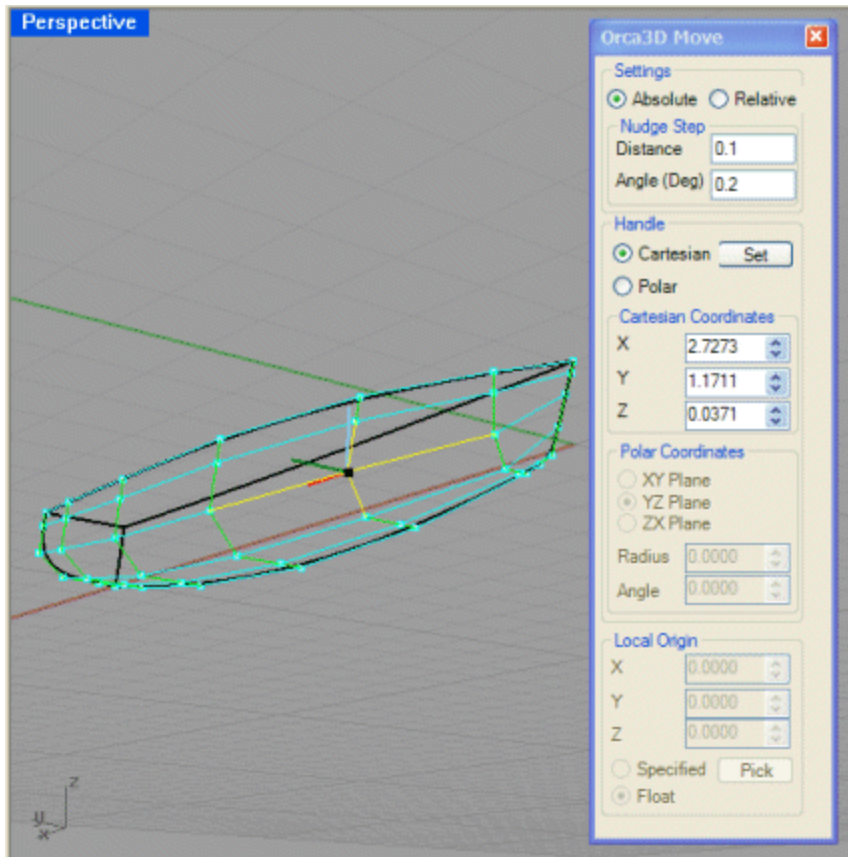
Perspective

Orca3D Move

Settings
Absolute
Relative

Nudge Step
Distance 0.1
Angle (Deg) 0.2

Handle
Cartesian
Set
Polar

Cartesian Coordinates
X 2.7273
Y 1.1711
Z 0.0371

Polar Coordinates
XY Plane
YZ Plane
ZX Plane
Radius 0.0000
Angle 0.0000

Local Origin
X 0.0000
Y 0.0000
Z 0.0000
Specified
Pick
Float

z
y
x